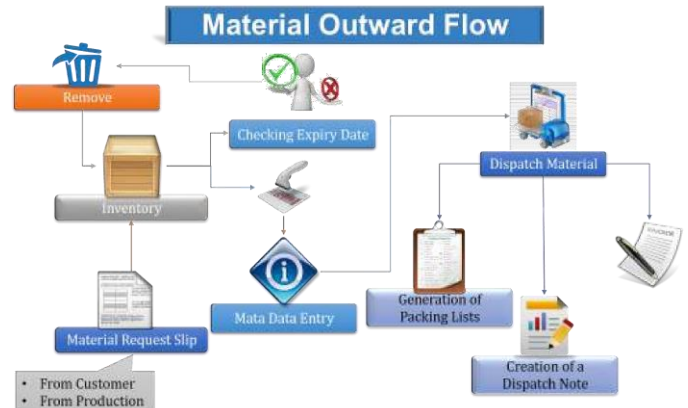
Material Outward Flow

Remove

Checking Expiry Date

Inventory

Dispatch Material

Mata Data Entry

Generation of Packing Lists

Material Request Slip

Creation of a Dispatch Note

• From Customer
• From Production